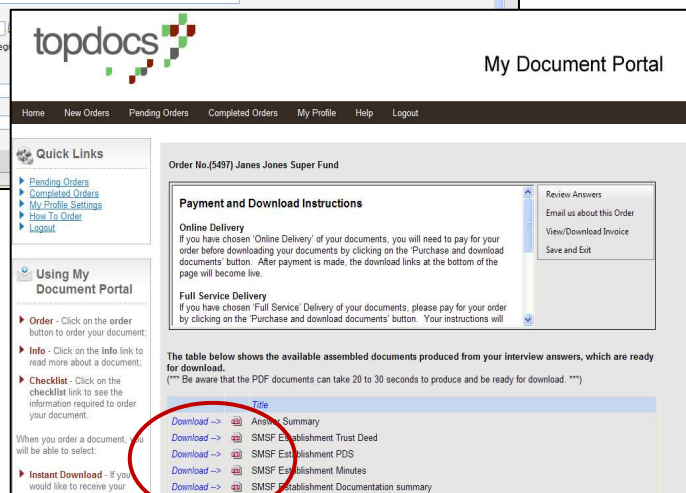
topdocs

My Document Portal

Home New Orders Pending Orders Completed Orders My Profile Help Logout

Quick Links

Pending Orders
Completed Orders
My Profile Settings
How To Order
Logout

Using My Document Portal

Order - Click on the order button to order your document;

Info - Click on the info link to read more about a document;

Checklist - Click on the checklist link to see the information required to order your document.

When you order a document, you will be able to select:

Instant Download - If you would like to receive your

Order No.(5497) Janes Jones Super Fund

Payment and Download Instructions

Online Delivery
If you have chosen 'Online Delivery' of your documents, you will need to pay for your order before downloading your documents by clicking on the 'Purchase and download documents' button. After payment is made, the download links at the bottom of the page will become live.

Full Service Delivery
If you have chosen 'Full Service' Delivery of your documents, please pay for your order by clicking on the 'Purchase and download documents' button. Your instructions will

Review Answers
Email us about this Order
View/Download Invoice
Save and Exit

The table below shows the available assembled documents produced from your interview answers, which are ready for download.
(*** Be aware that the PDF documents can take 20 to 30 seconds to produce and be ready for download. ***)

| | Title |
|---|---|
| Download --> | Answer Summary |
| Download --> | SMSF Establishment Trust Deed |
| Download --> | SMSF Establishment PDS |
| Download --> | SMSF Establishment Minutes |
| Download --> | SMSF Establishment Documentation summary |